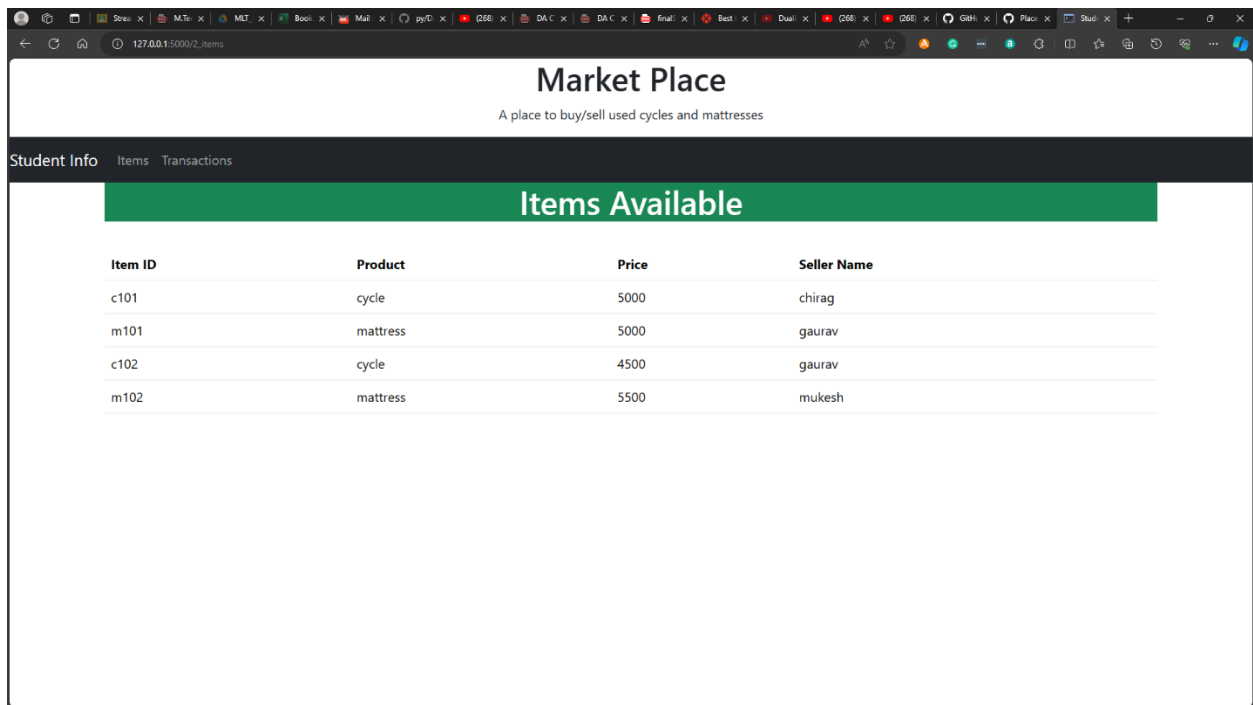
Strea | M.Te | MLT | Book | Mail | py/D | (268) | DA C | DA C | final | Best | Duali | (268) | (268) | GitH | Place | Stud

127.0.0.1:5000/2_items

Market Place

A place to buy/sell used cycles and mattresses

Student Info Items Transactions

Items Available

| Item ID | Product | Price | Seller Name |
|---|---|---|---|
| c101 | cycle | 5000 | chirag |
| m101 | mattress | 5000 | gaurav |
| c102 | cycle | 4500 | gaurav |
| m102 | mattress | 5500 | mukesh |